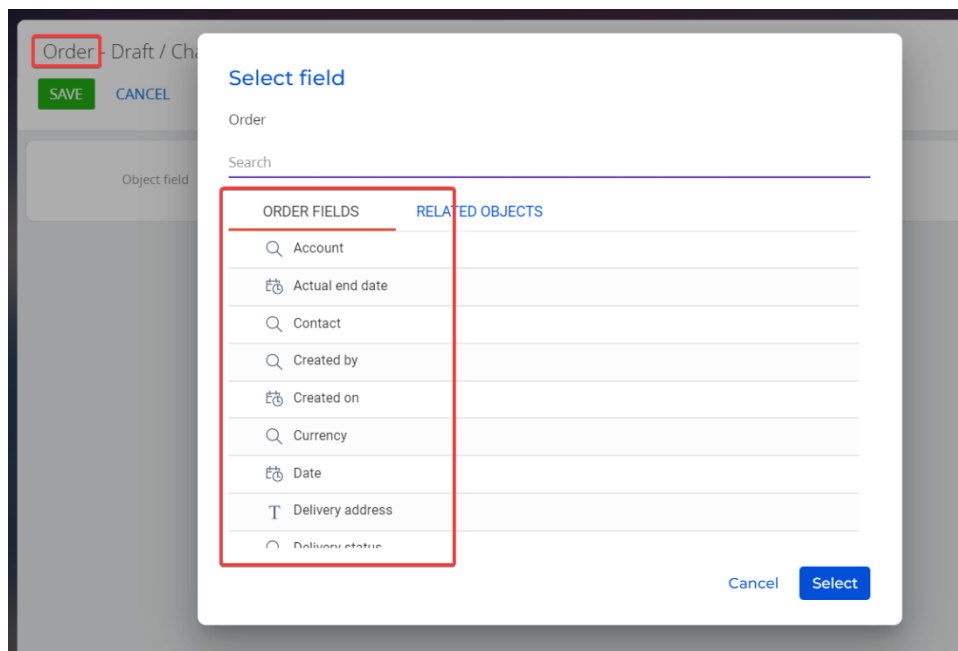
Order - Draft / Cha

SAVE CANCEL

Object field

Select field

Order

Search

ORDER FIELDS RELATED OBJECTS

Account

Actual end date

Contact

Created by

Created on

Currency

Date

T Delivery address

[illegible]

Cancel Select